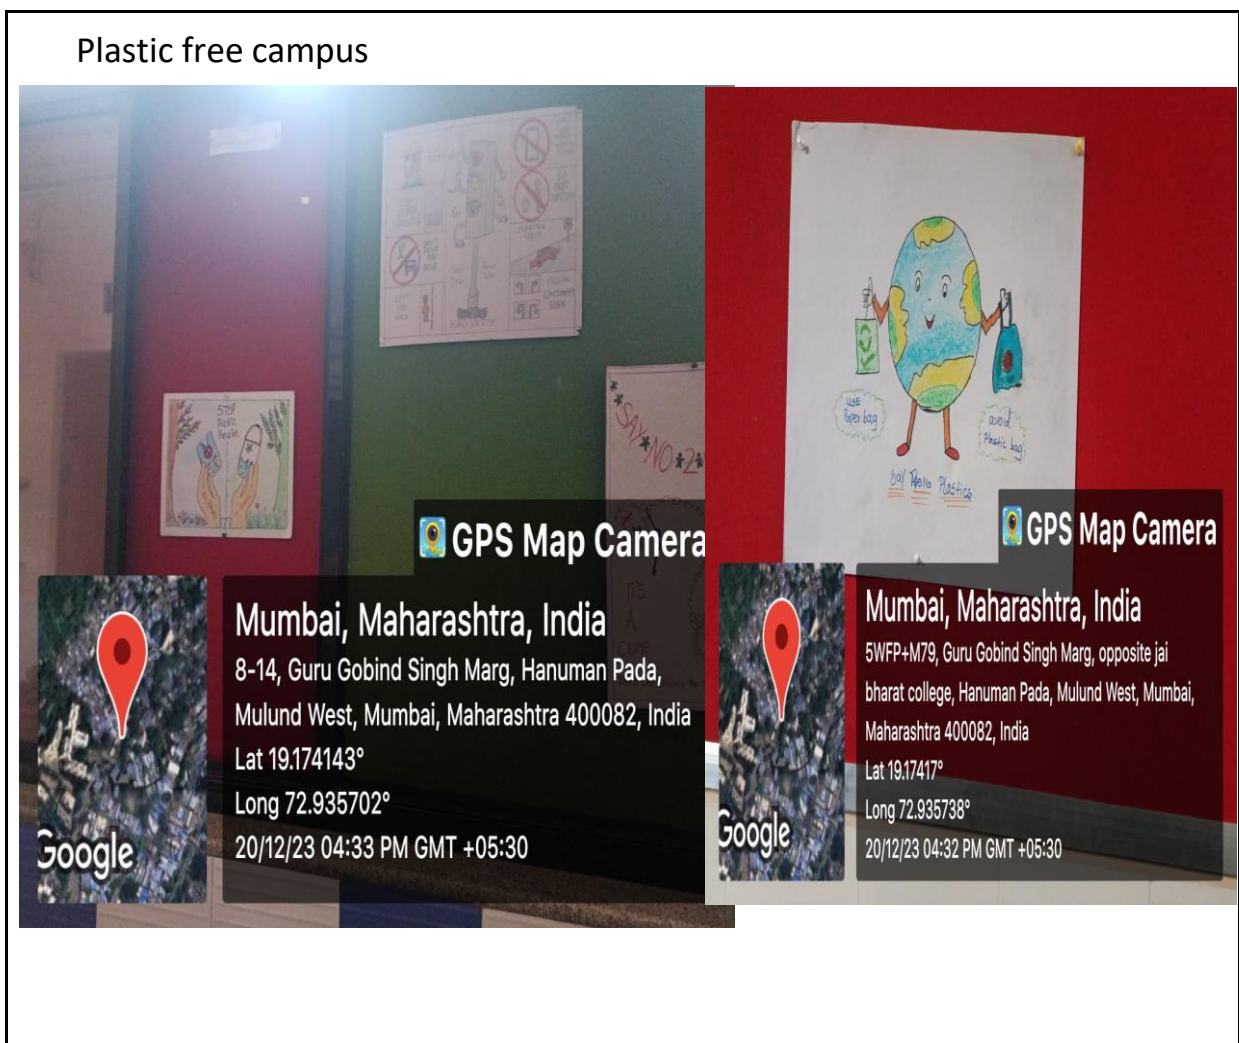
Plastic free campus

STOP Plastic

SAY NO 2

GPS Map Camera

Mumbai, Maharashtra, India

8-14, Guru Gobind Singh Marg, Hanuman Pada, Mulund West, Mumbai, Maharashtra 400082, India

Lat 19.174143°

Long 72.935702°

20/12/23 04:33 PM GMT +05:30

Google

use Paper bag

avoid Plastic bag

Say No Plastics

GPS Map Camera

Mumbai, Maharashtra, India

5WFP+M79, Guru Gobind Singh Marg, opposite jai bharat college, Hanuman Pada, Mulund West, Mumbai, Maharashtra 400082, India

Lat 19.17417°

Long 72.935738°

20/12/23 04:32 PM GMT +05:30

Google